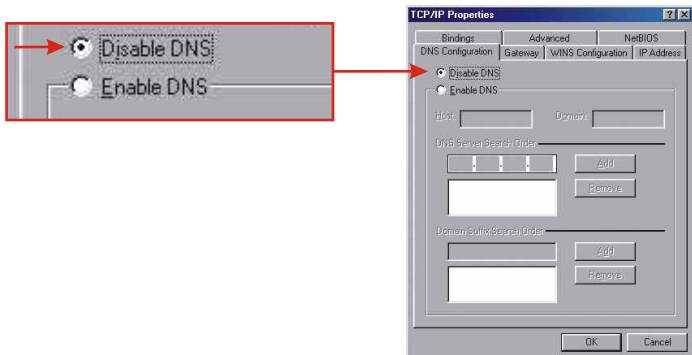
Disable DNS
Enable DNS

TCP/IP Properties
?
X
Bindings
Advanced
NetBIOS
DNS Configuration
Gateway
WINS Configuration
IP Address
Disable DNS
Enable DNS
Host:
Domain:
DNS Server Search Order
Add
Remove
Domain Suffix Search Order
Add
Remove
OK
Cancel